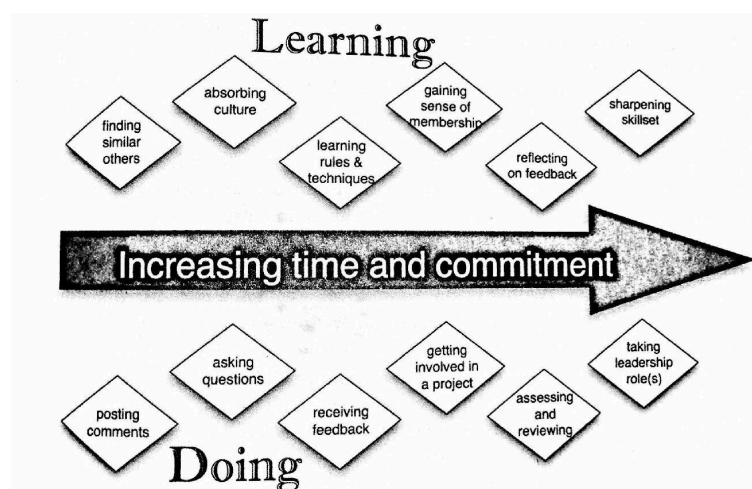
Learning

finding similar others

absorbing culture

learning rules & techniques

gaining sense of membership

reflecting on feedback

sharpening skillset

Increasing time and commitment

posting comments

asking questions

receiving feedback

getting involved in a project

assessing and reviewing

taking leadership role(s)

Doing